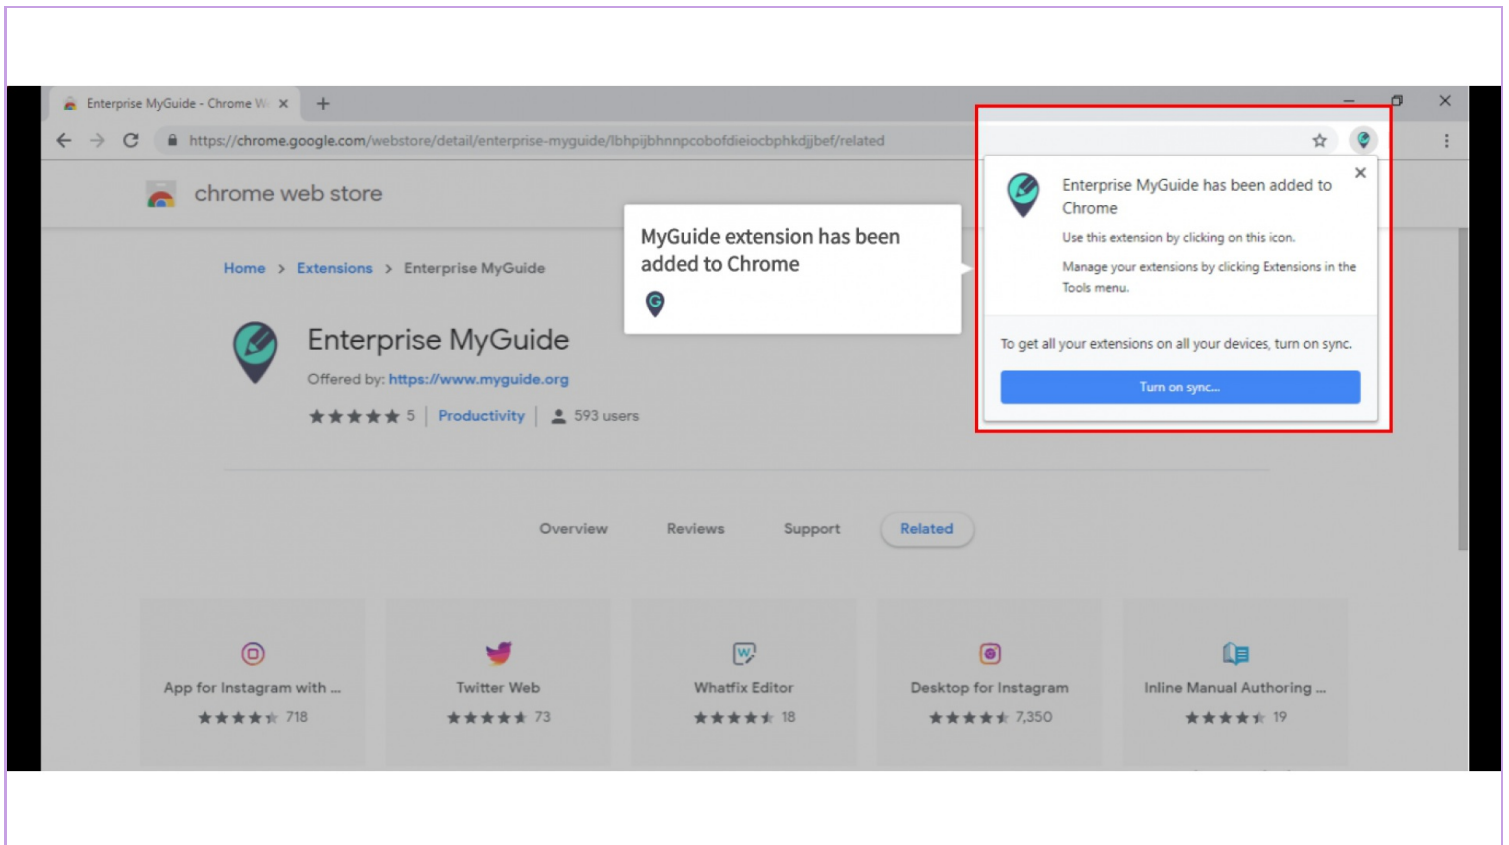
Enterprise MyGuide - Chrome W ×

https://chrome.google.com/webstore/detail/enterprise-myguide/lbhpijbhnnpcobofdieiocbphkdjjbef/related

chrome web store

Home > Extensions > Enterprise MyGuide

Enterprise MyGuide

Offered by: https://www.myguide.org

5 | Productivity | 593 users

MyGuide extension has been added to Chrome

Enterprise MyGuide has been added to Chrome

Use this extension by clicking on this icon.

Manage your extensions by clicking Extensions in the Tools menu.

To get all your extensions on all your devices, turn on sync.

Turn on sync...

Overview Reviews Support Related

App for Instagram with ... 718

Twitter Web 73

Whatfix Editor 18

Desktop for Instagram 7,350

Inline Manual Authoring ... 19